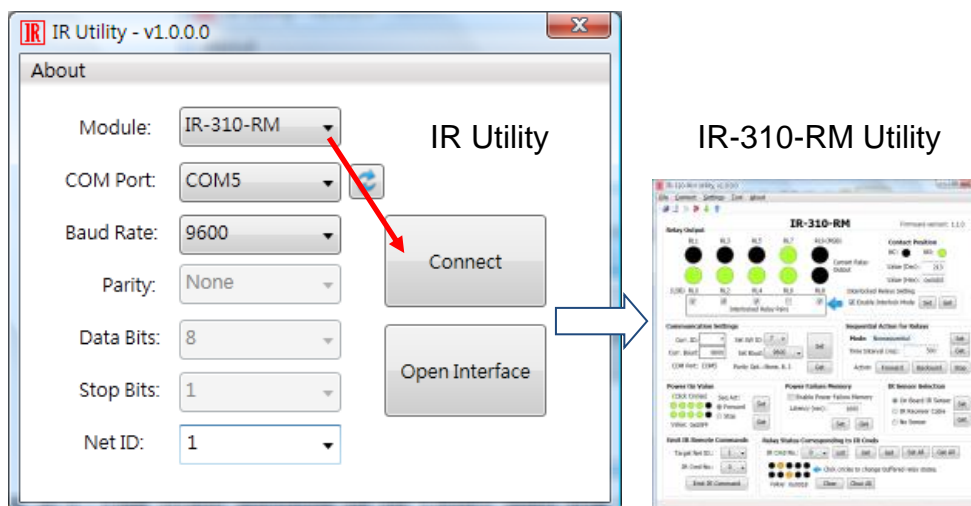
IR Utility - v1.0.0.0

About

Module: IR-310-RM

COM Port: COM5

Baud Rate: 9600

Parity: None

Data Bits: 8

Stop Bits: 1

Net ID: 1

Connect

Open Interface

IR Utility

IR-310-RM Utility

IR-310-RM

Relay Output

Communication Settings

Sequential Action for Relays

Power On Value

Power Failure Memory

IR Sensor Selection

Emit IR Remote Commands

Relay Status Corresponding to IR Cmds

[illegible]